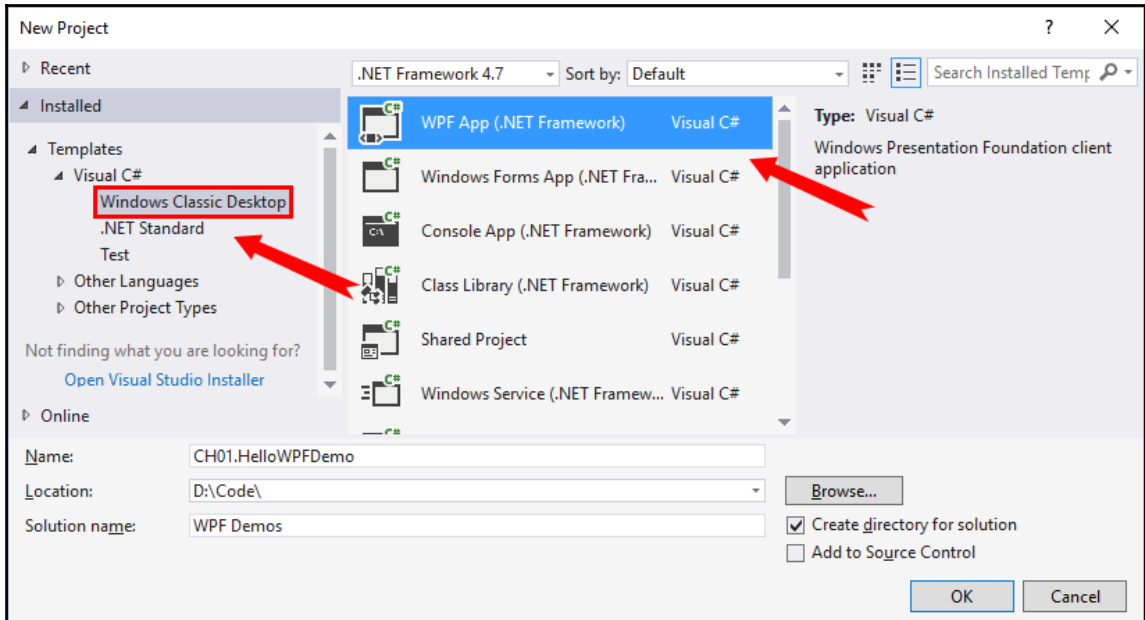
New Project

?

Recent

Installed

Templates

Visual C#

Windows Classic Desktop

.NET Standard

Test

Other Languages

Other Project Types

Not finding what you are looking for?

Open Visual Studio Installer

Online

.NET Framework 4.7

Sort by: Default

Search Installed Temp

WPF App (.NET Framework) Visual C#

Windows Forms App (.NET Fra... Visual C#

Console App (.NET Framework) Visual C#

Class Library (.NET Framework) Visual C#

Shared Project Visual C#

Windows Service (.NET Framew... Visual C#

Type: Visual C#

Windows Presentation Foundation client application

Name: CH01.HelloWPFDemo

Location: D:\Code\

Browse...

Solution name: WPF Demos

Create directory for solution

Add to Source Control

OK

Cancel